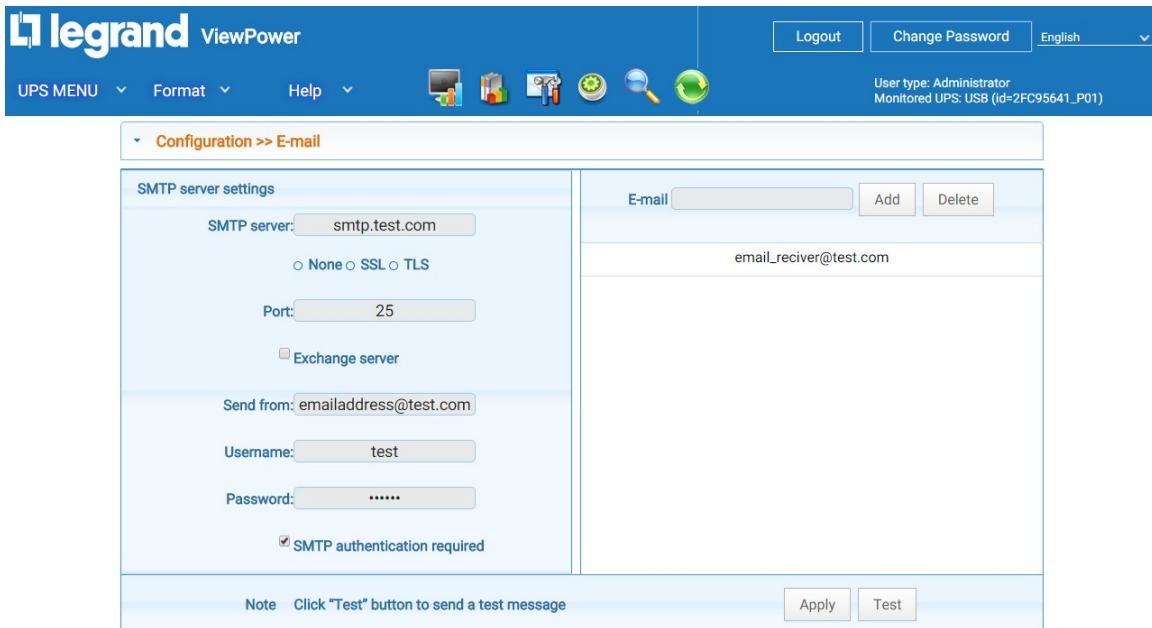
legrand ViewPower

Logout Change Password English

UPS MENU Format Help

User type: Administrator
Monitored UPS: USB (id=2FC95641_P01)

Configuration >> E-mail

SMTP server settings

SMTP server: smtp.test.com

None SSL TLS

Port: 25

Exchange server

Send from: emailaddress@test.com

Username: test

Password: ••••••

SMTP authentication required

E-mail Add Delete

email_reciver@test.com

Note Click "Test" button to send a test message

Apply Test